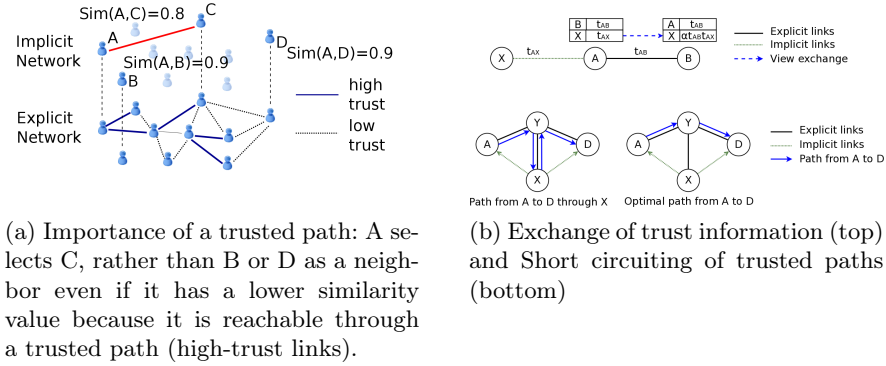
Sim(A,C)=0.8
C
Implicit Network
A
D
Sim(A,D)=0.9
Sim(A,B)=0.9
B
high trust
Explicit Network
low trust

(a) Importance of a trusted path: A selects C, rather than B or D as a neighbor even if it has a lower similarity value because it is reachable through a trusted path (high-trust links).

| B | $t_{AB}$ |
|---|---|
| X | $t_{AX}$ |

| A | $t_{AB}$ |
|---|---|
| X | $\alpha t_{AB} t_{AX}$ |

X
$t_{AX}$
A
$t_{AB}$
B
Explicit links
Implicit links
View exchange

Y
A
D
X
Path from A to D through X

Y
A
D
X
Optimal path from A to D

Explicit links
Implicit links
Path from A to D

(b) Exchange of trust information (top) and Short circuiting of trusted paths (bottom)